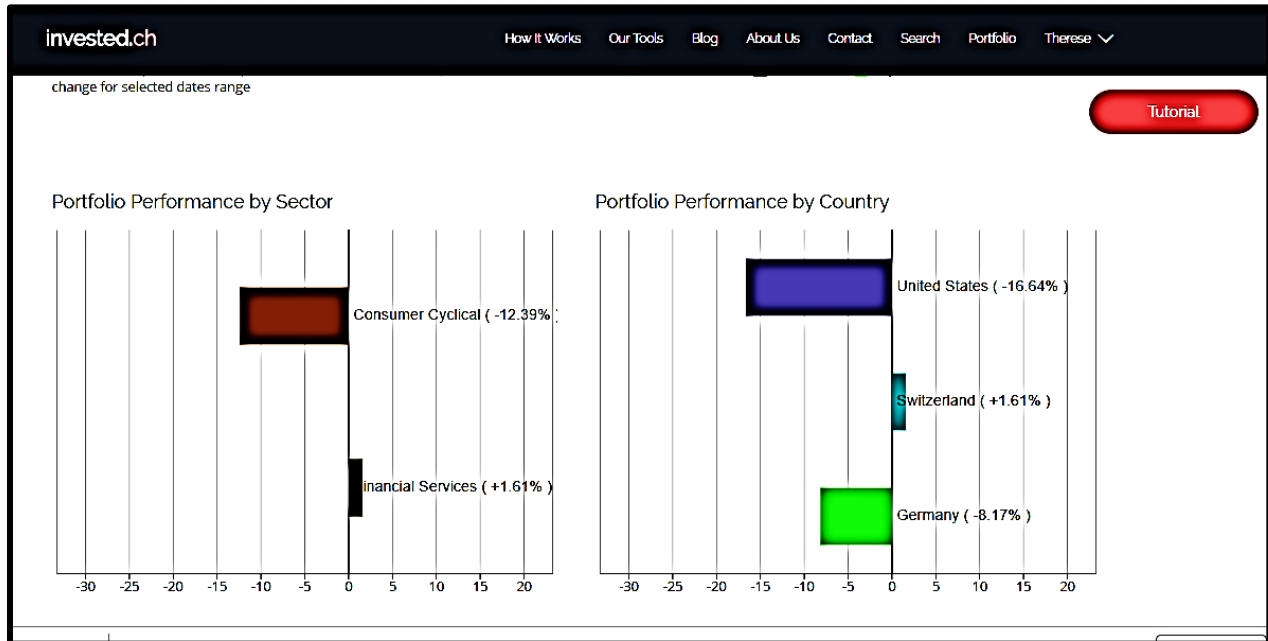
invested.ch

How It Works Our Tools Blog About Us Contact Search Portfolio Therese

change for selected dates range

Tutorial

Portfolio Performance by Sector

Consumer Cyclical ( -12.39% )

inancial Services ( +1.61% )

-30 -25 -20 -15 -10 -5 0 5 10 15 20

Portfolio Performance by Country

United States ( -16.64% )

Switzerland ( +1.61% )

Germany ( -8.17% )

-30 -25 -20 -15 -10 -5 0 5 10 15 20